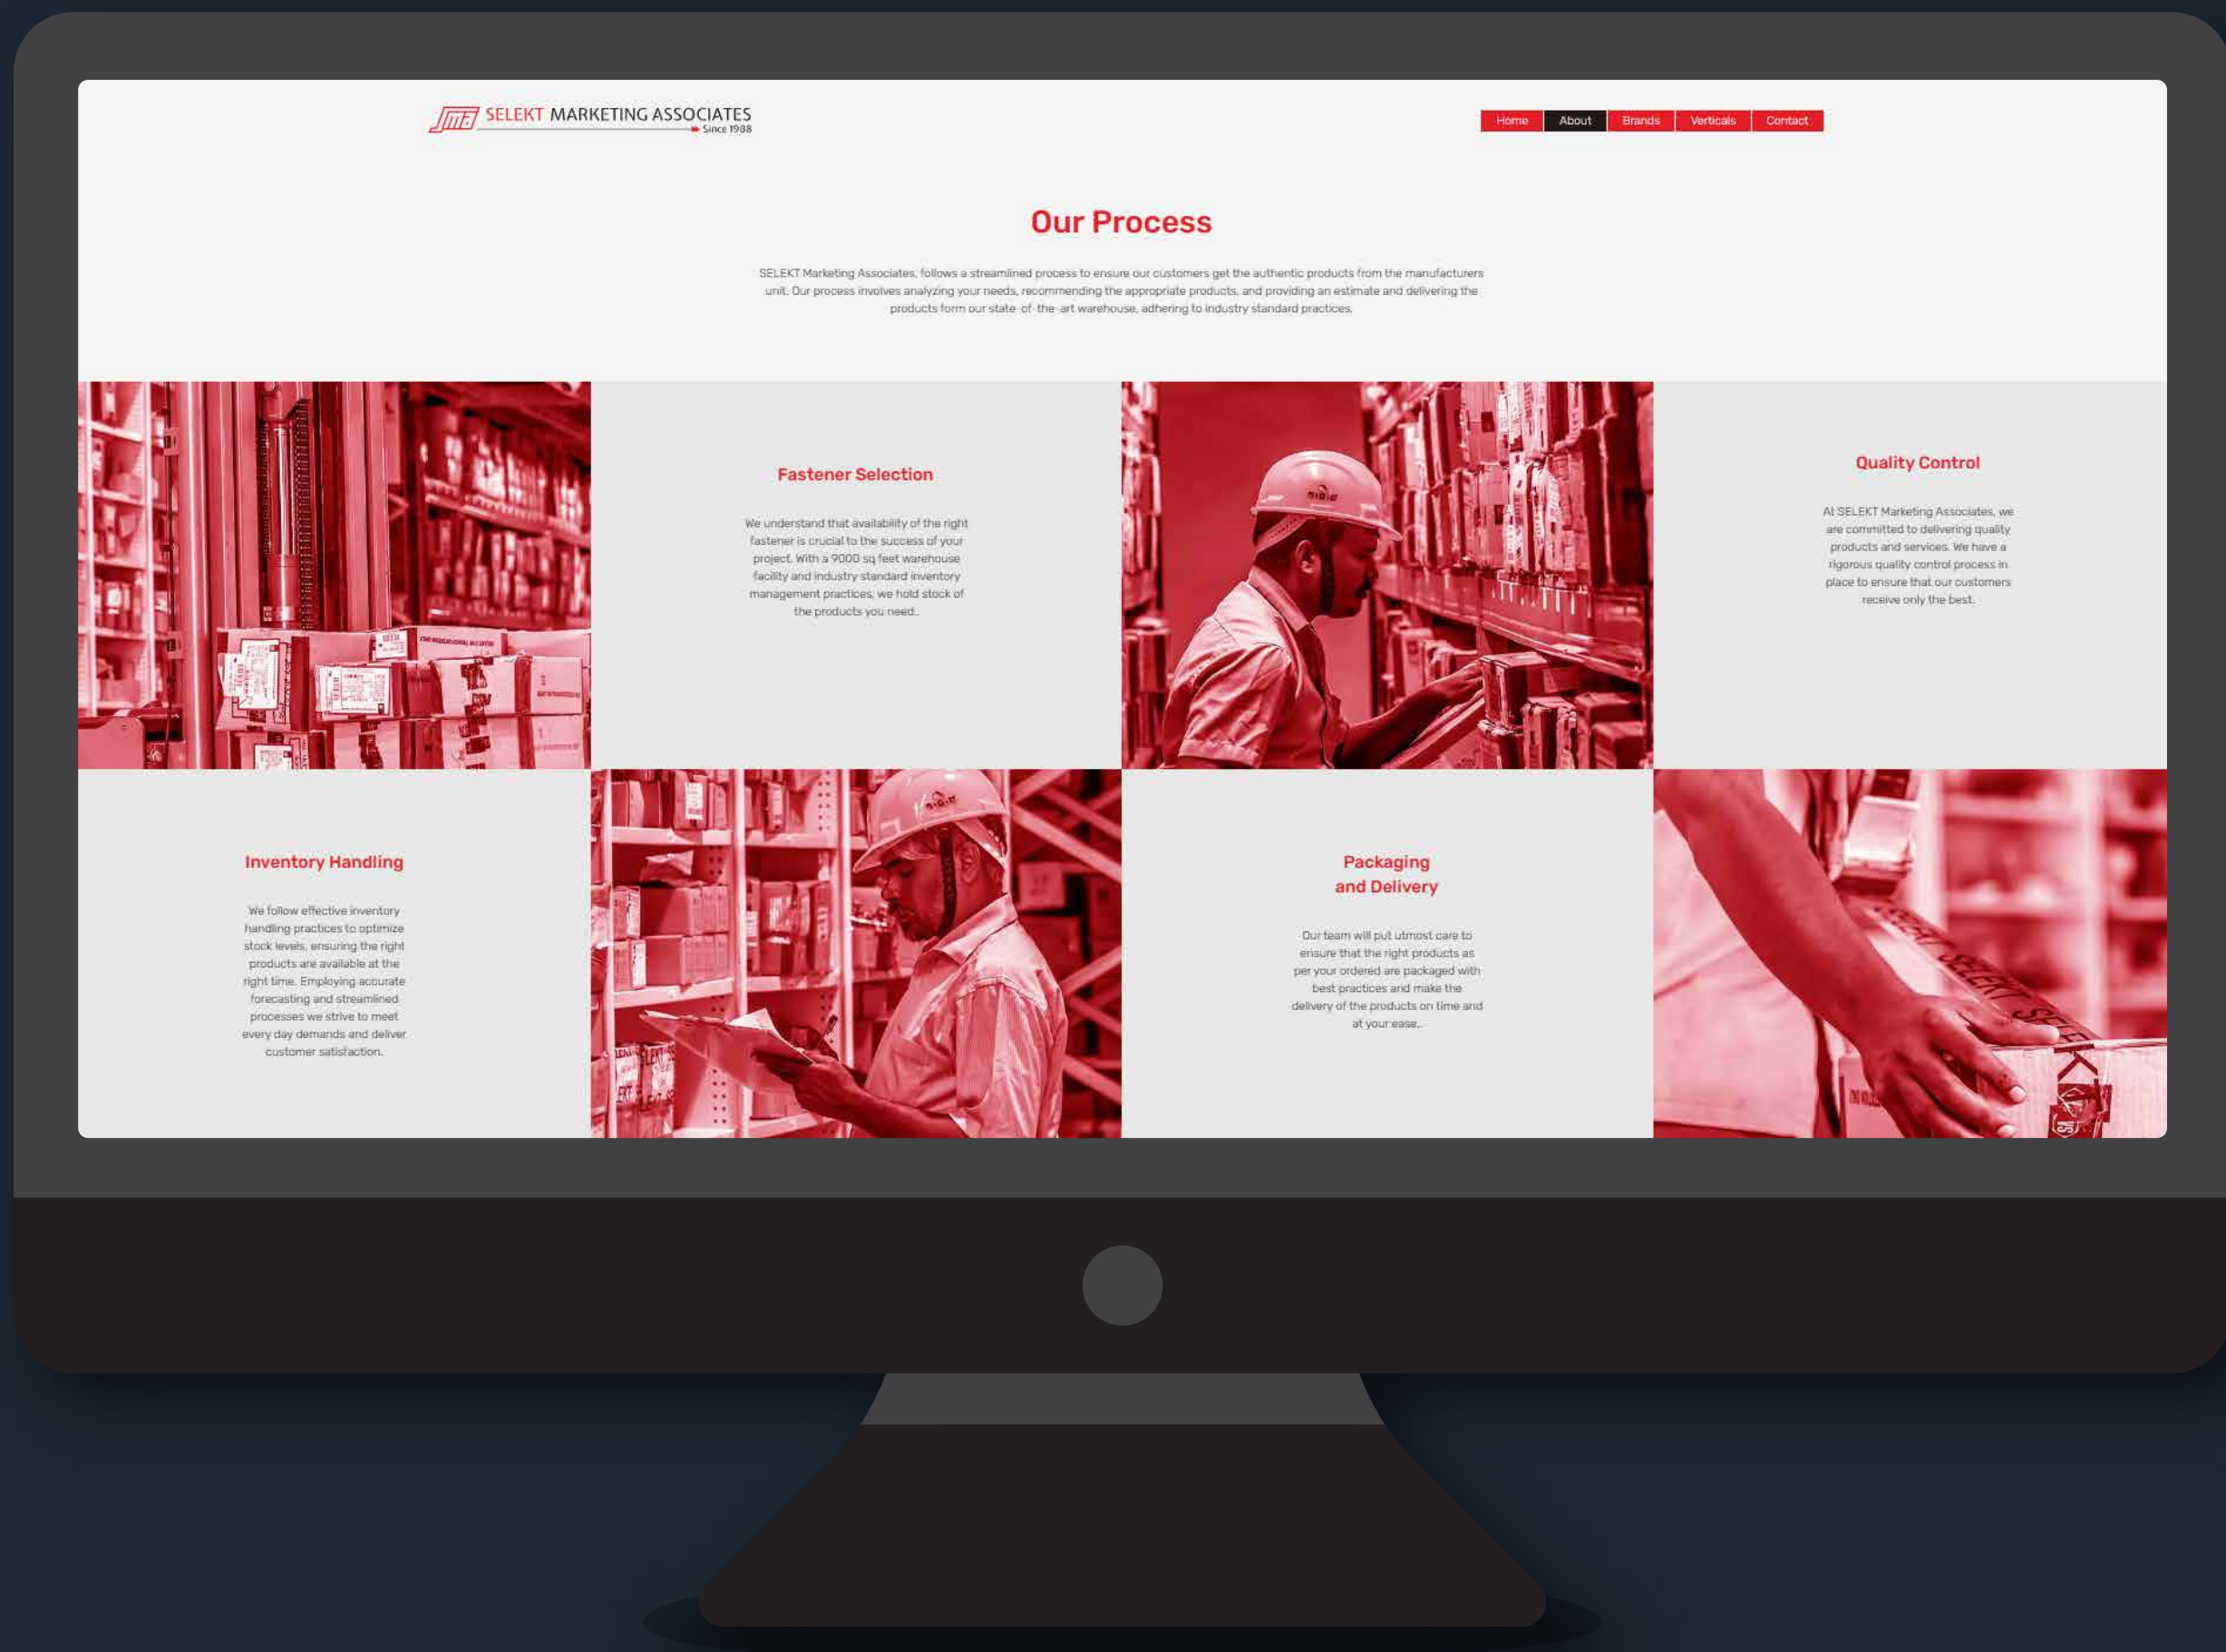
SMA SELEKT MARKETING ASSOCIATES Since 1988

Home About Brands Verticals Contact

Our Process

SELEKT Marketing Associates, follows a streamlined process to ensure our customers get the authentic products from the manufacturers unit. Our process involves analyzing your needs, recommending the appropriate products, and providing an estimate and delivering the products form our state-of-the-art warehouse, adhering to industry standard practices.

Fastener Selection

We understand that availability of the right fastener is crucial to the success of your project. With a 9000 sq feet warehouse facility and industry standard inventory management practices, we hold stock of the products you need..

Quality Control

At SELEKT Marketing Associates, we are committed to delivering quality products and services. We have a rigorous quality control process in place to ensure that our customers receive only the best.

Inventory Handling

We follow effective inventory handling practices to optimize stock levels, ensuring the right products are available at the right time. Employing accurate forecasting and streamlined processes we strive to meet every day demands and deliver customer satisfaction.

Packaging and Delivery

Our team will put utmost care to ensure that the right products as per your ordered are packaged with best practices and make the delivery of the products on time and at your ease..